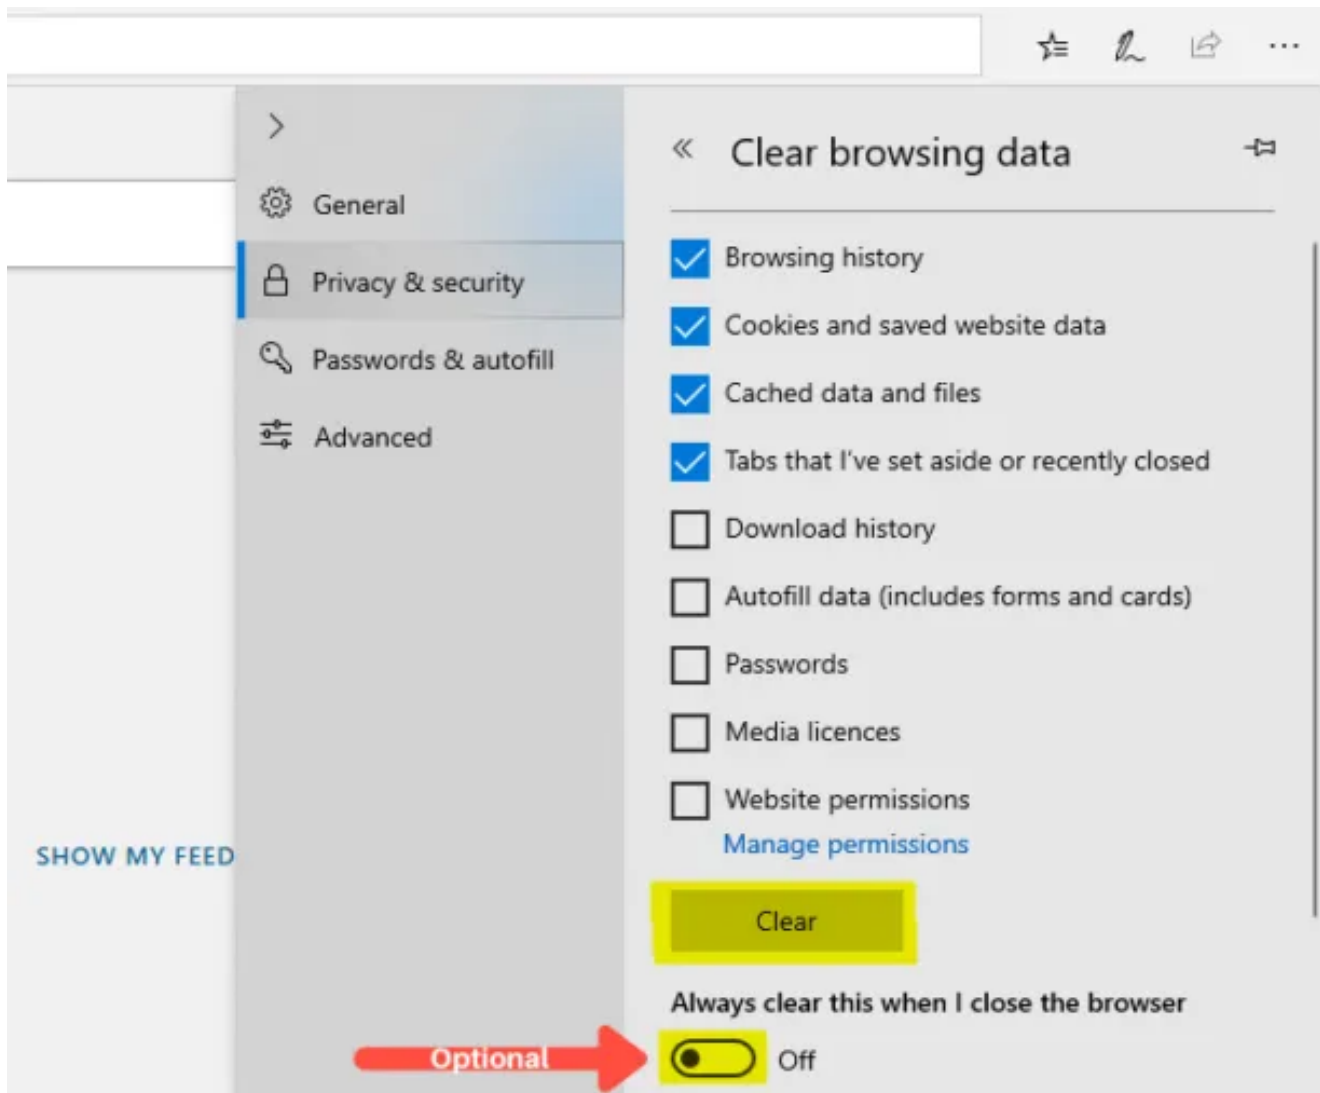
General

Privacy & security

Passwords & autofill

Advanced

SHOW MY FEED

Clear browsing data

Browsing history

Cookies and saved website data

Cached data and files

Tabs that I've set aside or recently closed

Download history

Autofill data (includes forms and cards)

Passwords

Media licences

Website permissions

Manage permissions

Clear

Always clear this when I close the browser

Optional

Off